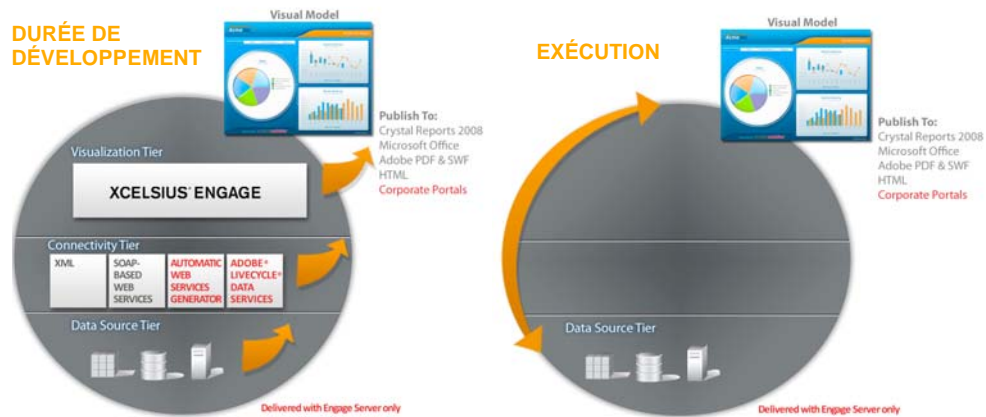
DURÉE DE DÉVELOPPEMENT

Visual Model

Publish To:
Crystal Reports 2008
Microsoft Office
Adobe PDF & SWF
HTML
Corporate Portals

Visualization Tier

XCELSIUS® ENGAGE

Connectivity Tier

XML

SOAP-BASED WEB SERVICES

AUTOMATIC WEB SERVICES GENERATOR

ADOBE® LIVECYCLE® DATA SERVICES

Data Source Tier

Delivered with Engage Server only

EXÉCUTION

Visual Model

Publish To:
Crystal Reports 2008
Microsoft Office
Adobe PDF & SWF
HTML
Corporate Portals

Data Source Tier

Delivered with Engage Server only